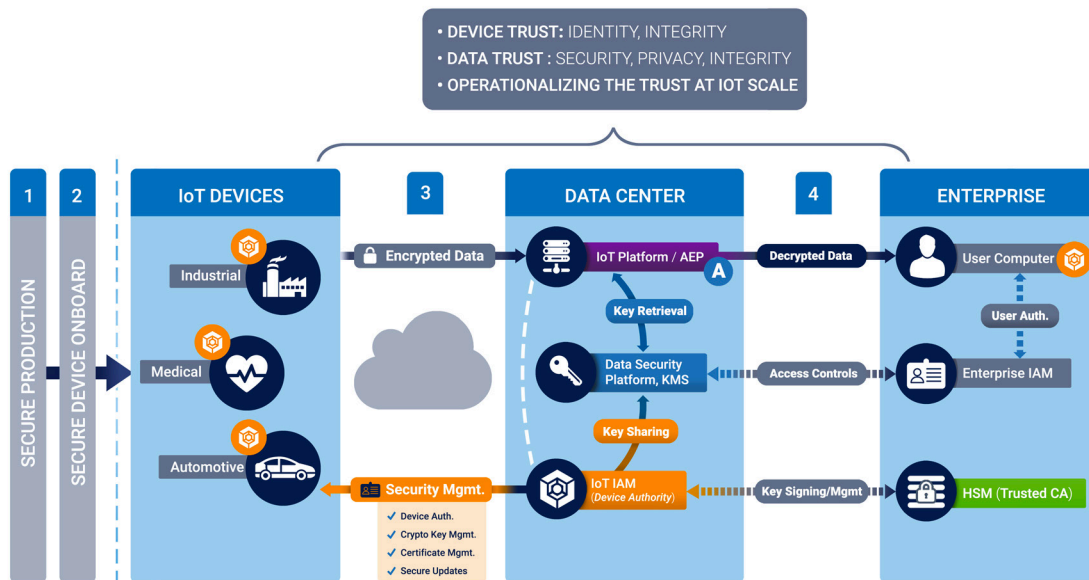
• DEVICE TRUST: IDENTITY, INTEGRITY
• DATA TRUST : SECURITY, PRIVACY, INTEGRITY
• OPERATIONALIZING THE TRUST AT IOT SCALE

1

SECURE PRODUCTION

2

SECURE DEVICE ONBOARD

IoT DEVICES

Industrial

Medical

Automotive

3

Encrypted Data

DATA CENTER

IoT Platform / AEP

A

Key Retrieval

Data Security Platform, KMS

Key Sharing

IoT IAM (Device Authority)

Security Mgmt.

✓ Device Auth.
✓ Crypto Key Mgmt.
✓ Certificate Mgmt.
✓ Secure Updates

4

Decrypted Data

Access Controls

Key Signing/Mgmt

ENTERPRISE

User Computer

User Auth.

Enterprise IAM

HSM (Trusted CA)